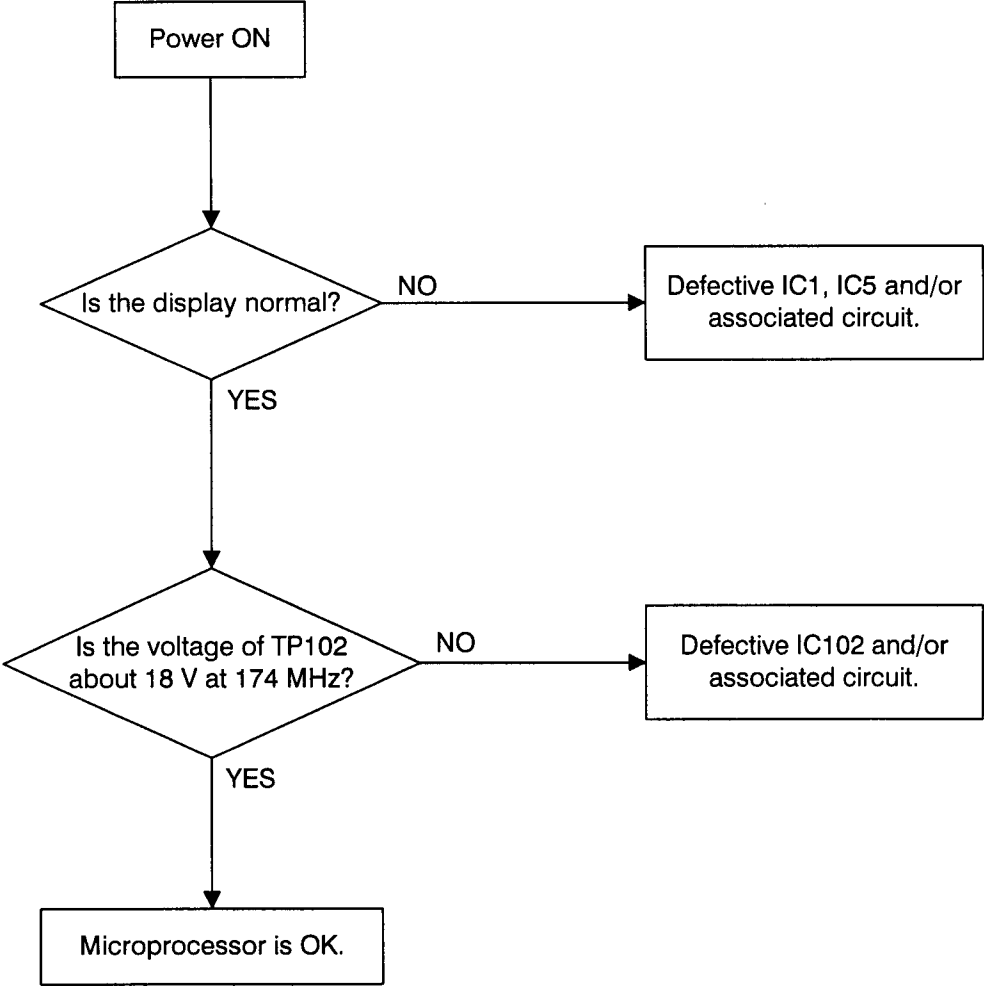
Power ON

Is the display normal?

NO

Defective IC1, IC5 and/or associated circuit.

YES

Is the voltage of TP102 about 18 V at 174 MHz?

NO

Defective IC102 and/or associated circuit.

YES

Microprocessor is OK.